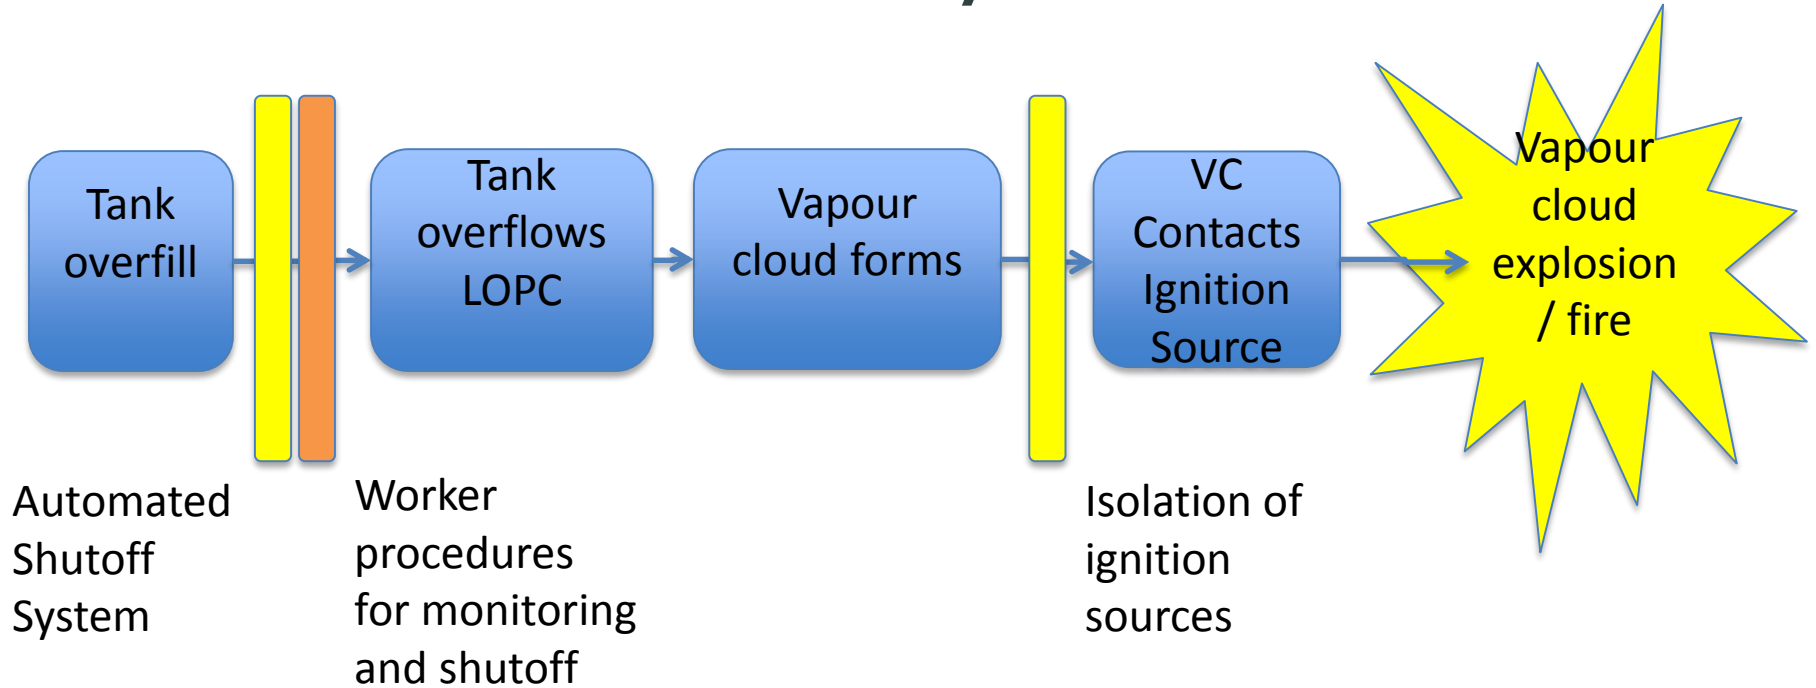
Tank overfill

Tank overflows LOPC

Vapour cloud forms

VC Contacts Ignition Source

Vapour cloud explosion / fire

Automated Shutoff System

Worker procedures for monitoring and shutoff

Isolation of ignition sources